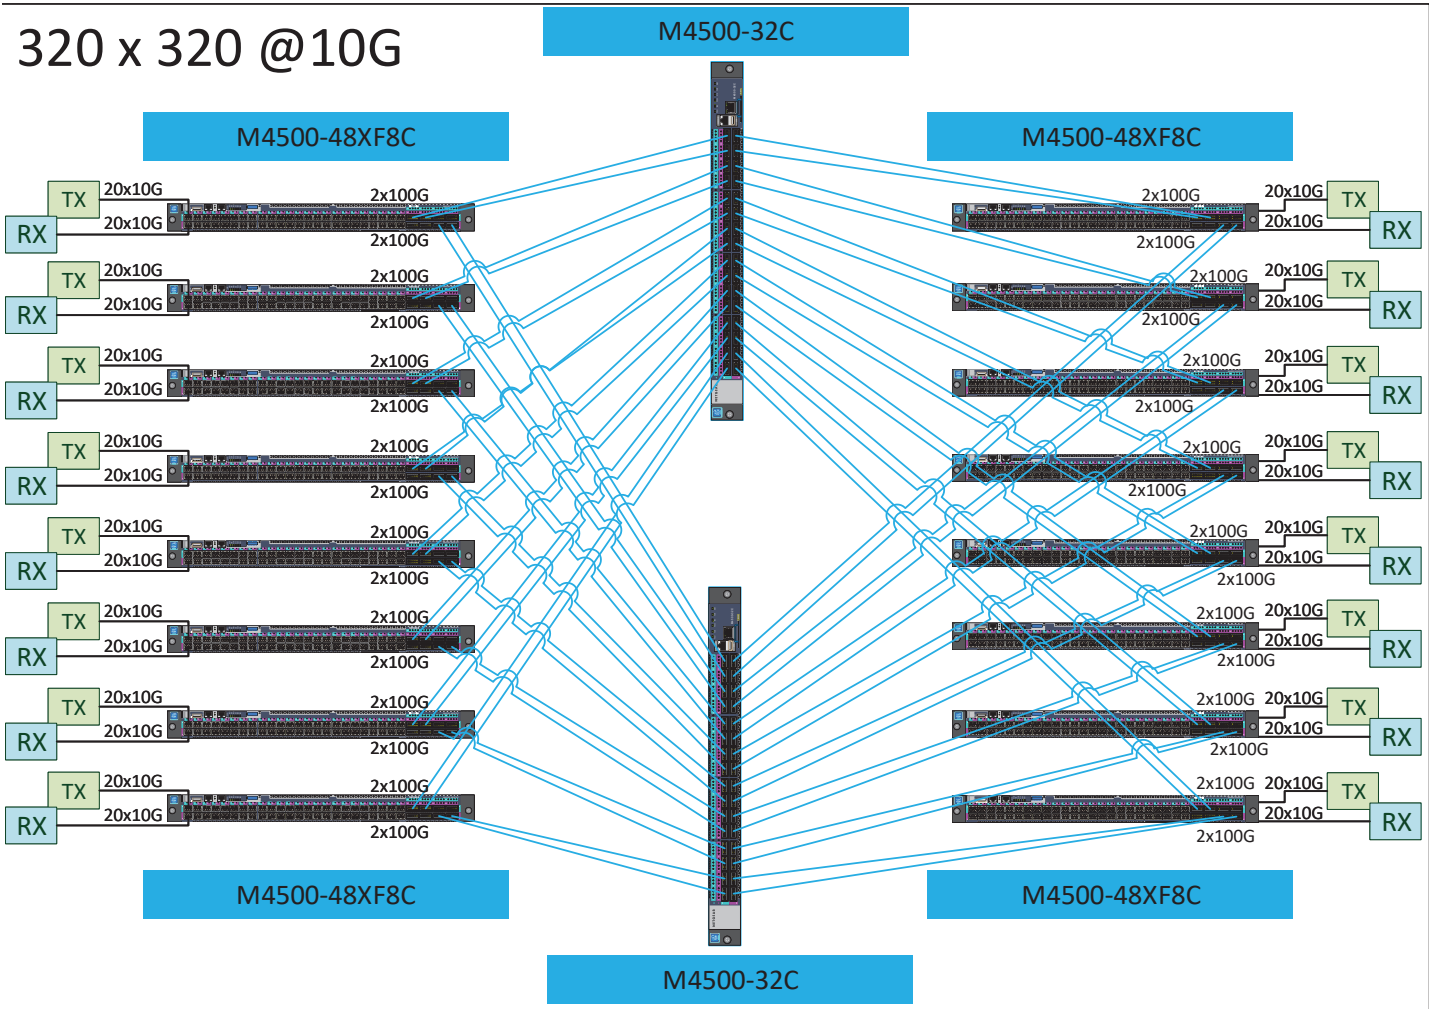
320 x 320 @10G

M4500-32C

M4500-48XF8C

M4500-48XF8C

TX
RX
20x10G
20x10G
2x100G
2x100G

TX
RX
20x10G
20x10G
2x100G
2x100G

TX
RX
20x10G
20x10G
2x100G
2x100G

TX
RX
20x10G
20x10G
2x100G
2x100G

TX
RX
20x10G
20x10G
2x100G
2x100G

TX
RX
20x10G
20x10G
2x100G
2x100G

TX
RX
20x10G
20x10G
2x100G
2x100G

TX
RX
20x10G
20x10G
2x100G
2x100G

2x100G
2x100G
20x10G
20x10G
TX
RX

2x100G
2x100G
20x10G
20x10G
TX
RX

2x100G
2x100G
20x10G
20x10G
TX
RX

2x100G
2x100G
20x10G
20x10G
TX
RX

2x100G
2x100G
20x10G
20x10G
TX
RX

2x100G
2x100G
20x10G
20x10G
TX
RX

2x100G
2x100G
20x10G
20x10G
TX
RX

2x100G
2x100G
20x10G
20x10G
TX
RX

M4500-48XF8C

M4500-48XF8C

M4500-32C